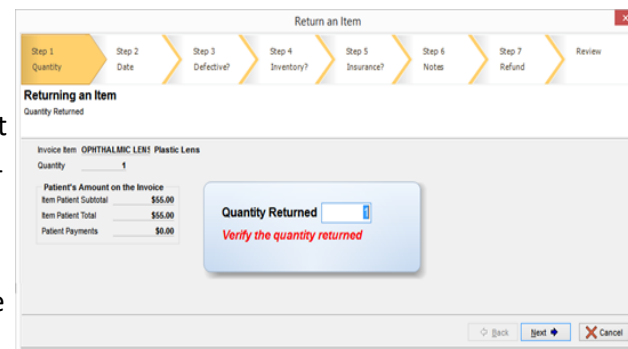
Return an Item

Step 1
Quantity

Step 2
Date

Step 3
Defective?

Step 4
Inventory?

Step 5
Insurance?

Step 6
Notes

Step 7
Refund

Review

Returning an Item
Quantity Returned

Invoice Item OPHTHALMIC LEN! Plastic Lens
Quantity 1

Patient's Amount on the Invoice

| | |
|---|---|
| Item Patient Subtotal | \$55.00 |
| Item Patient Total | \$55.00 |
| Patient Payments | \$0.00 |

Quantity Returned 1
Verify the quantity returned

Back Next Cancel

t
.
e